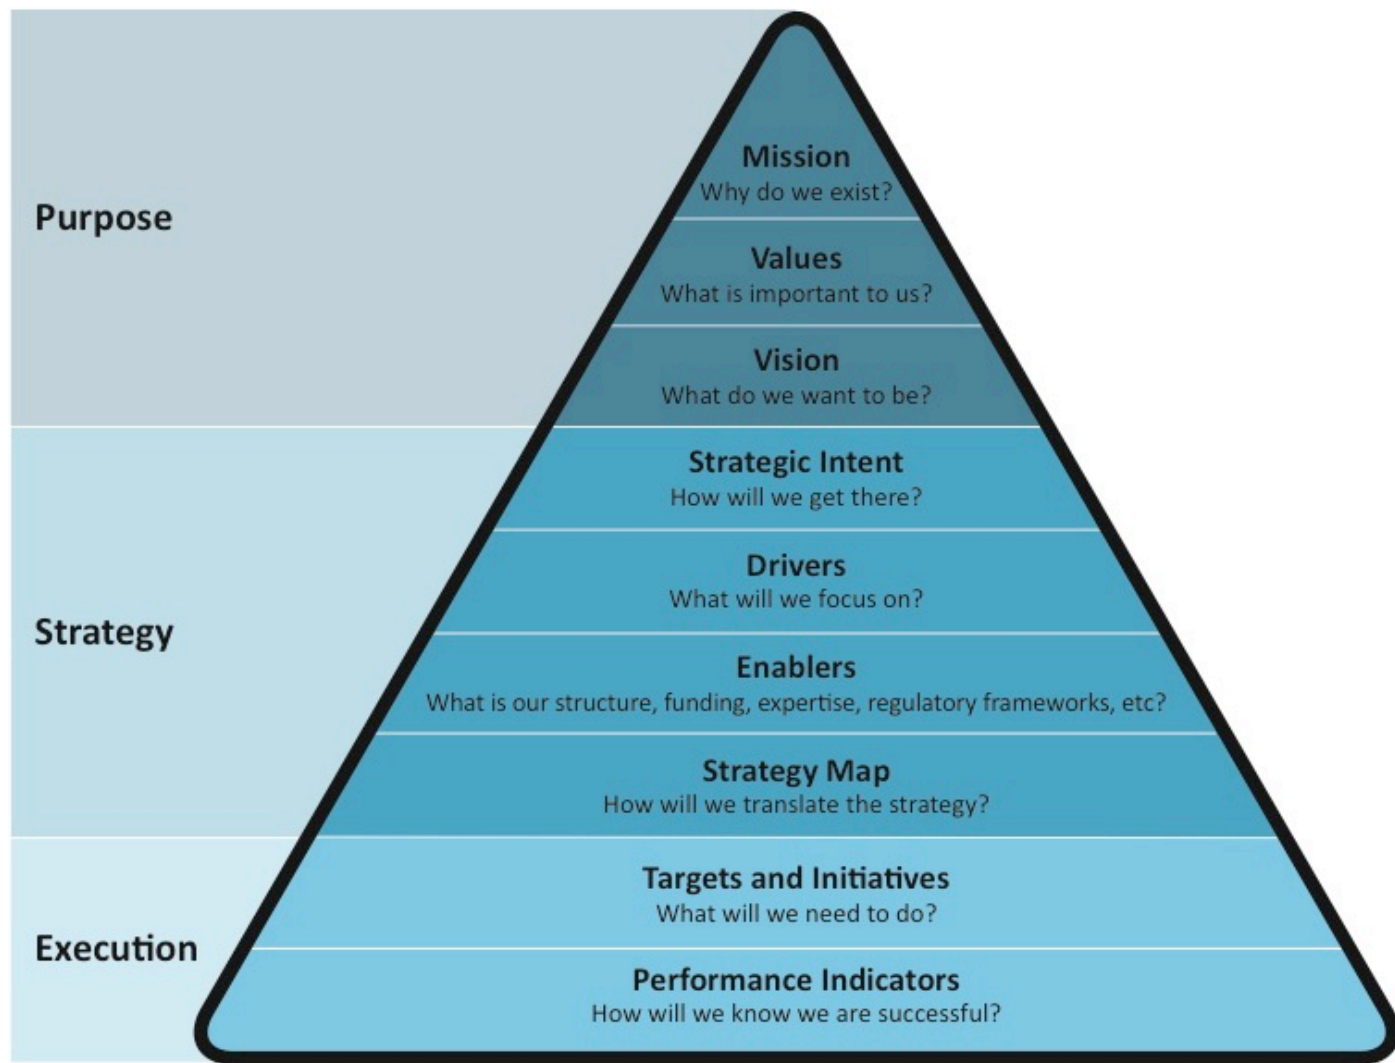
Purpose

Mission
Why do we exist?

Values
What is important to us?

Vision
What do we want to be?

Strategy

Strategic Intent
How will we get there?

Drivers
What will we focus on?

Enablers
What is our structure, funding, expertise, regulatory frameworks, etc?

Strategy Map
How will we translate the strategy?

Execution

Targets and Initiatives
What will we need to do?

Performance Indicators
How will we know we are successful?